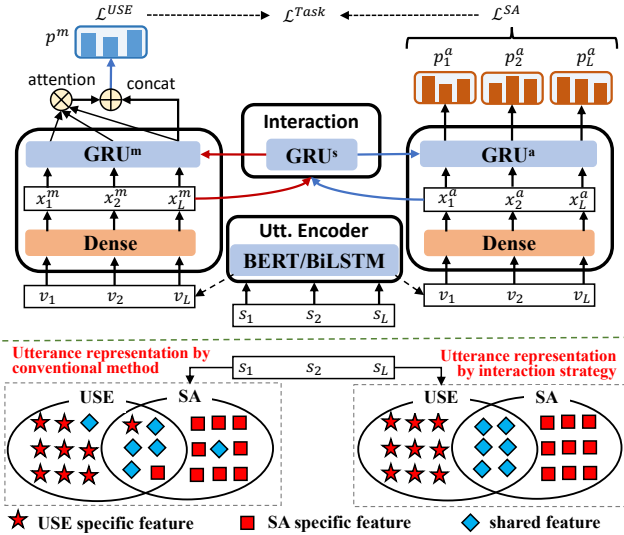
$\mathcal{L}^{USE}$ $\mathcal{L}^{Task}$ $\mathcal{L}^{SA}$

$p^m$

$p_1^a$ $p_2^a$ $p_L^a$

attention

concat

Interaction

GRU$^m$

GRU$^s$

GRU$^a$

$x_1^m$ $x_2^m$ $x_L^m$

$x_1^a$ $x_2^a$ $x_L^a$

Dense

Utt. Encoder

Dense

BERT/BiLSTM

$v_1$ $v_2$ $v_L$

$s_1$ $s_2$ $s_L$

$v_1$ $v_2$ $v_L$

Utterance representation by conventional method

$s_1$ $s_2$ $s_L$

Utterance representation by interaction strategy

USE SA

USE SA

USE specific feature

SA specific feature

shared feature